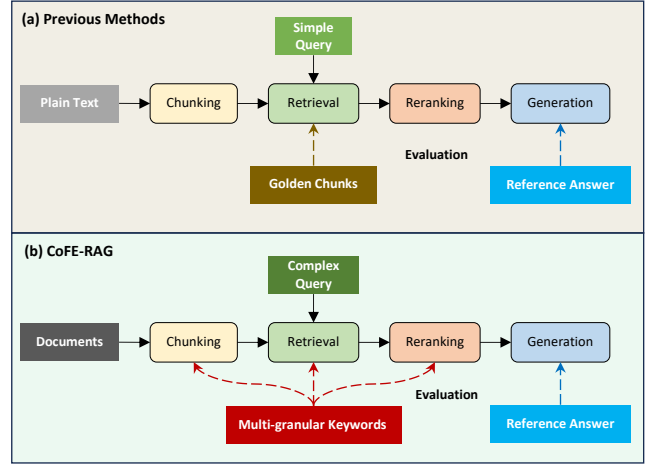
(a) Previous Methods

Simple Query

Plain Text

Chunking

Retrieval

Reranking

Generation

Evaluation

Golden Chunks

Reference Answer

(b) CoFE-RAG

Complex Query

Documents

Chunking

Retrieval

Reranking

Generation

Evaluation

Multi-granular Keywords

Reference Answer